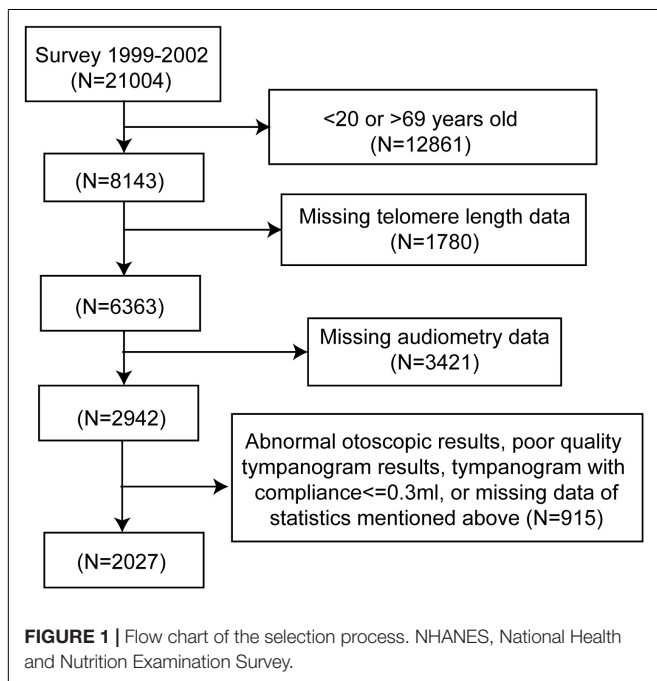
Survey 1999-2002
(N=21004)

<20 or >69 years old
(N=12861)

(N=8143)

Missing telomere length data
(N=1780)

(N=6363)

Missing audiometry data
(N=3421)

(N=2942)

Abnormal otoscopic results, poor quality tympanogram results, tympanogram with compliance<=0.3ml, or missing data of statistics mentioned above (N=915)

(N=2027)

**FIGURE 1** | Flow chart of the selection process. NHANES, National Health and Nutrition Examination Survey.